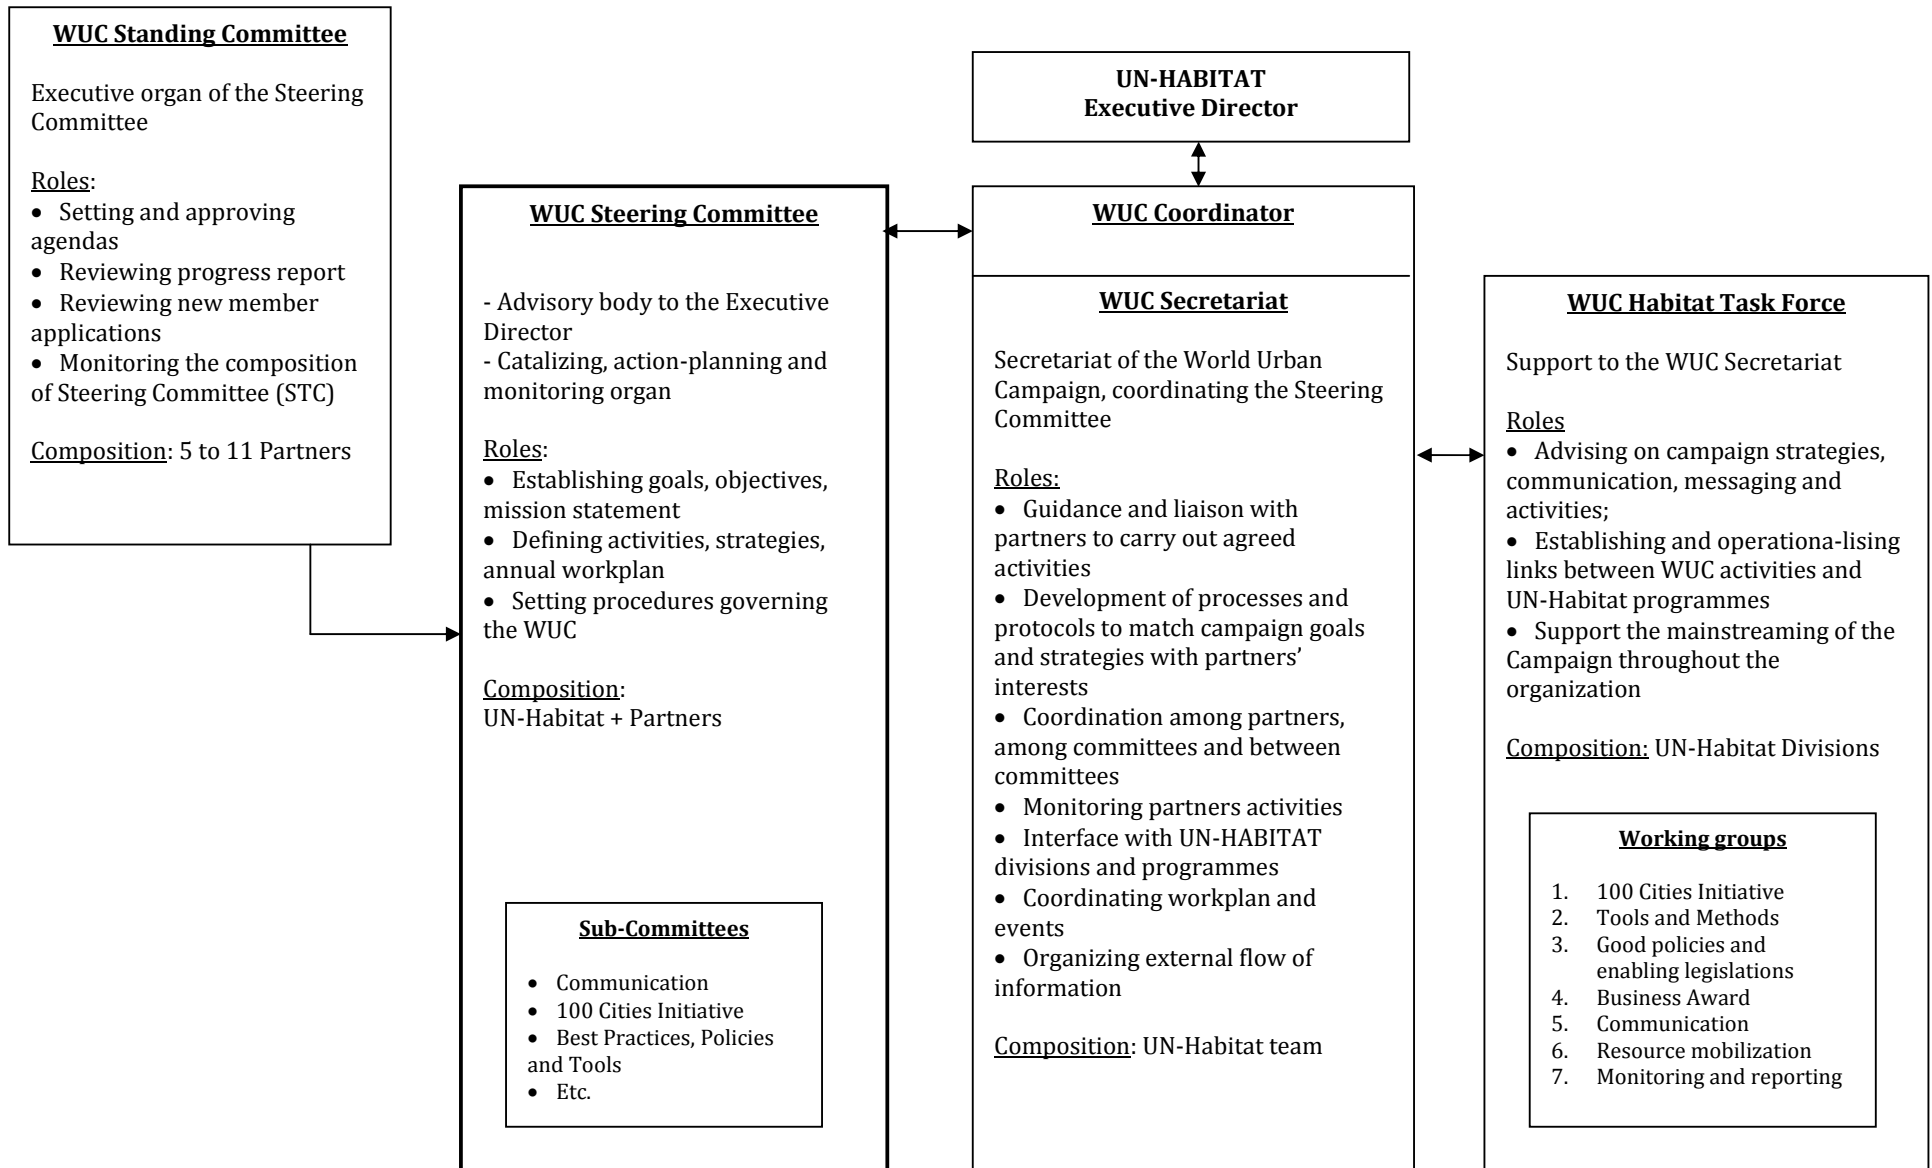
WUC Standing Committee

Executive organ of the Steering Committee

Roles:
- Setting and approving agendas
- Reviewing progress report
- Reviewing new member applications
- Monitoring the composition of Steering Committee (STC)

Composition: 5 to 11 Partners

UN-HABITAT
Executive Director

WUC Steering Committee

- Advisory body to the Executive Director
- Catalizing, action-planning and monitoring organ

Roles:
- Establishing goals, objectives, mission statement
- Defining activities, strategies, annual workplan
- Setting procedures governing the WUC

Composition:
UN-Habitat + Partners

Sub-Committees

- Communication
- 100 Cities Initiative
- Best Practices, Policies and Tools
- Etc.

WUC Coordinator

WUC Secretariat

Secretariat of the World Urban Campaign, coordinating the Steering Committee

Roles:
- Guidance and liaison with partners to carry out agreed activities
- Development of processes and protocols to match campaign goals and strategies with partners' interests
- Coordination among partners, among committees and between committees
- Monitoring partners activities
- Interface with UN-HABITAT divisions and programmes
- Coordinating workplan and events
- Organizing external flow of information

Composition: UN-Habitat team

WUC Habitat Task Force

Support to the WUC Secretariat

Roles
- Advising on campaign strategies, communication, messaging and activities;
- Establishing and operationa-lising links between WUC activities and UN-Habitat programmes
- Support the mainstreaming of the Campaign throughout the organization

Composition: UN-Habitat Divisions

Working groups

1. 100 Cities Initiative
2. Tools and Methods
3. Good policies and enabling legislations
4. Business Award
5. Communication
6. Resource mobilization
7. Monitoring and reporting